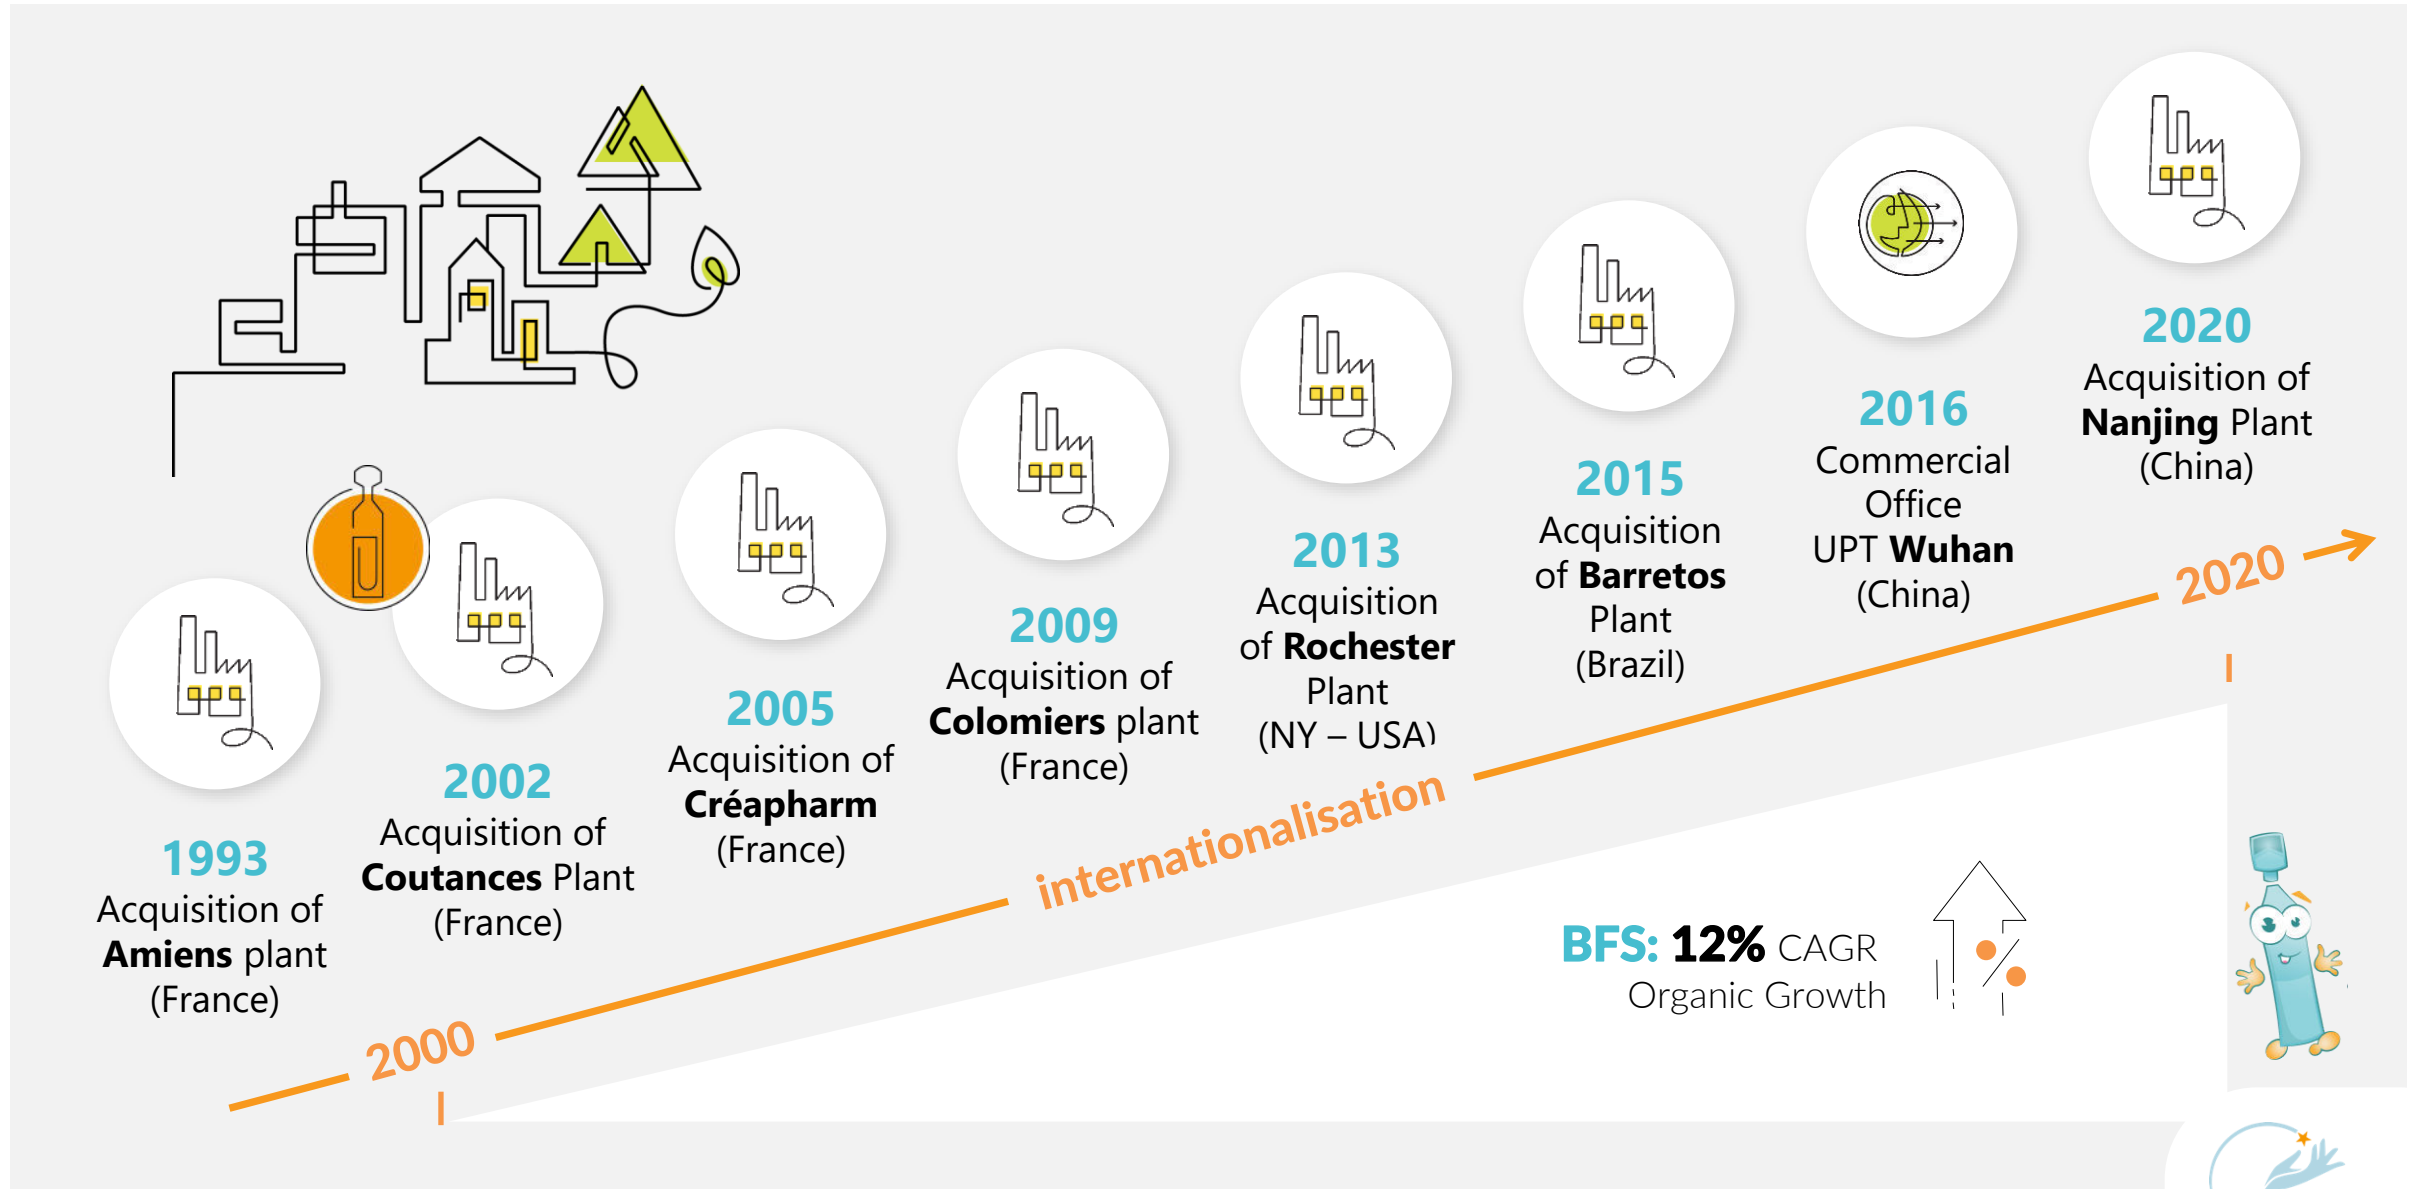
1993
Acquisition of **Amiens** plant (France)

2002
Acquisition of **Coutances** Plant (France)

2005
Acquisition of **Créapharm** (France)

2009
Acquisition of **Colomiers** plant (France)

2013
Acquisition of **Rochester** Plant (NY – USA)

2015
Acquisition of **Barretos** Plant (Brazil)

2016
Commercial Office UPT **Wuhan** (China)

2020
Acquisition of **Nanjing** Plant (China)

2000

internationalisation

2020

BFS: 12% CAGR
Organic Growth